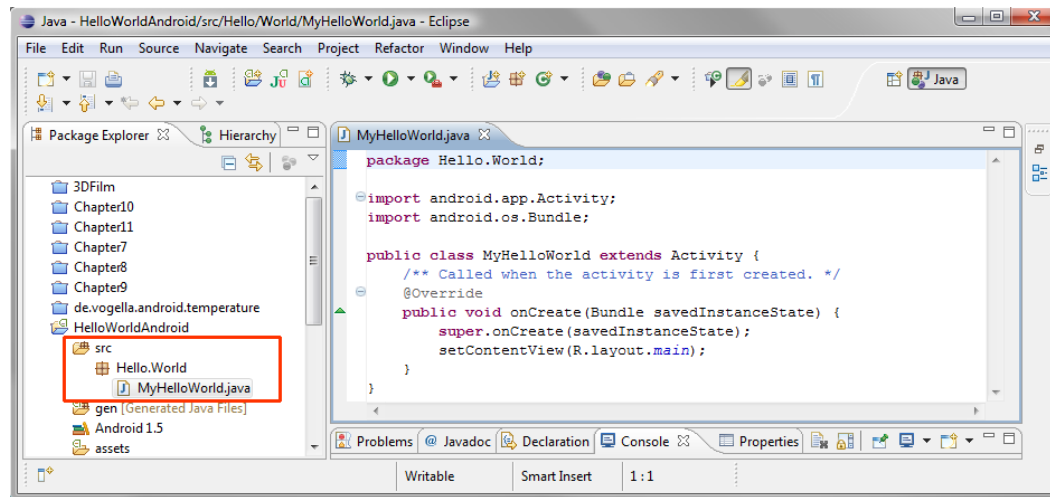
Java - HelloWorldAndroid/src/Hello/World/MyHelloWorld.java - Eclipse

File Edit Run Source Navigate Search Project Refactor Window Help

Java

Package Explorer Hierarchy

3DFilm
Chapter10
Chapter11
Chapter7
Chapter8
Chapter9
de.vogella.android.temperature
HelloWorldAndroid
src
Hello.World
MyHelloWorld.java
gen [Generated Java Files]
Android 1.5
assets

MyHelloWorld.java

package Hello.World;

import android.app.Activity;
import android.os.Bundle;

public class MyHelloWorld extends Activity {
    /** Called when the activity is first created. */
    @Override
    public void onCreate(Bundle savedInstanceState) {
        super.onCreate(savedInstanceState);
        setContentView(R.layout.main);
    }
}

Problems @ Javadoc Declaration Console Properties

Writable Smart Insert 1 : 1